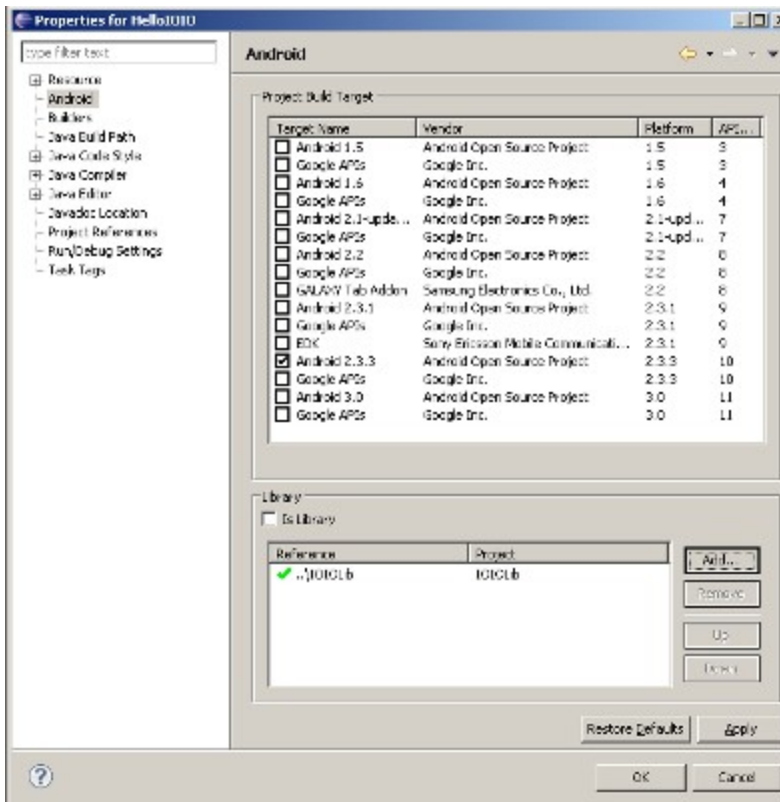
Properties for HelloIOIO

type filter text

Resource
Android
Builders
Java Build Path
Java Code Style
Java Compiler
Java Editor
Javadoc Location
Project References
Run/Debug Settings
Task Tags

Android

Project Build Target

| Target Name | Vendor | Platform | API... |
|---|---|---|---|
| Android 1.5 | Android Open Source Project | 1.5 | 3 |
| Google APIs | Google Inc. | 1.5 | 3 |
| Android 1.6 | Android Open Source Project | 1.6 | 4 |
| Google APIs | Google Inc. | 1.6 | 4 |
| Android 2.1-upda... | Android Open Source Project | 2.1-upd... | 7 |
| Google APIs | Google Inc. | 2.1-upd... | 7 |
| Android 2.2 | Android Open Source Project | 2.2 | 8 |
| Google APIs | Google Inc. | 2.2 | 8 |
| GALAXY Tab Addon | Samsung Electronics Co., Ltd. | 2.2 | 8 |
| Android 2.3.1 | Android Open Source Project | 2.3.1 | 9 |
| Google APIs | Google Inc. | 2.3.1 | 9 |
| EDK | Sony Ericsson Mobile Communicati... | 2.3.1 | 9 |
| Android 2.3.3 | Android Open Source Project | 2.3.3 | 10 |
| Google APIs | Google Inc. | 2.3.3 | 10 |
| Android 3.0 | Android Open Source Project | 3.0 | 11 |
| Google APIs | Google Inc. | 3.0 | 11 |

Library

Is Library

| Reference | Project |
|---|---|
| ..\IOIOLib | IOIOLib |

Add...
Remove
Up
Down

Restore Defaults
Apply

OK
Cancel